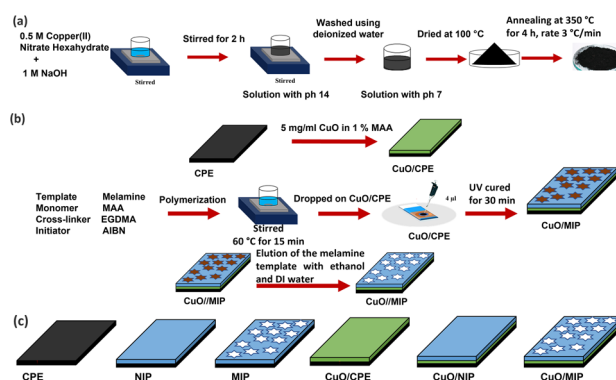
(a)

0.5 M Copper(II) Nitrate Hexahydrate + 1 M NaOH

Stirred

Stirred for 2 h

Stirred

Solution with ph 14

Washed using deionized water

Solution with ph 7

Dried at 100 °C

Annealing at 350 °C for 4 h, rate 3 °C/min

(b)

CPE

5 mg/ml CuO in 1 % MAA

CuO/CPE

Template Melamine
Monomer MAA
Cross-linker EGDMA
Initiator AIBN

Polymerization

Stirred
60 °C for 15 min

Dropped on CuO/CPE

4 µl

CuO/CPE

UV cured for 30 min

CuO/MIP

Elution of the melamine template with ethanol and DI water

CuO//MIP

CuO//MIP

(c)

CPE

NIP

MIP

CuO/CPE

CuO/NIP

CuO/MIP